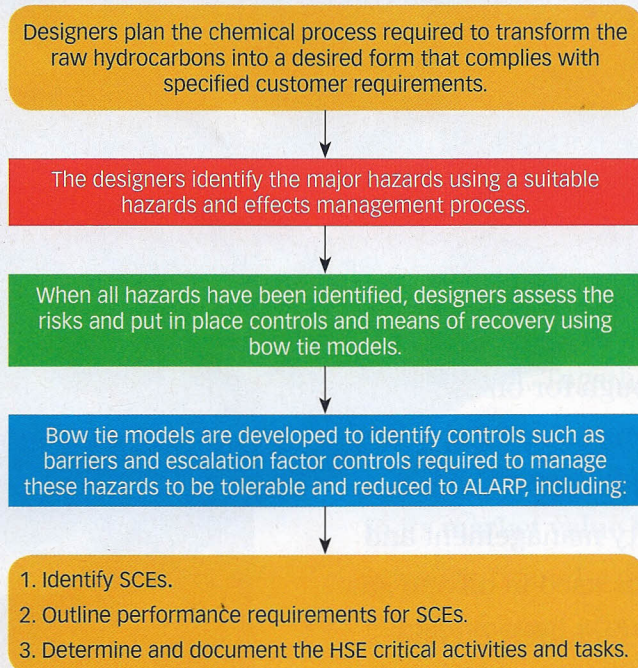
Designers plan the chemical process required to transform the raw hydrocarbons into a desired form that complies with specified customer requirements.

The designers identify the major hazards using a suitable hazards and effects management process.

When all hazards have been identified, designers assess the risks and put in place controls and means of recovery using bow tie models.

Bow tie models are developed to identify controls such as barriers and escalation factor controls required to manage these hazards to be tolerable and reduced to ALARP, including:

1. Identify SCEs.
2. Outline performance requirements for SCEs.
3. Determine and document the HSE critical activities and tasks.